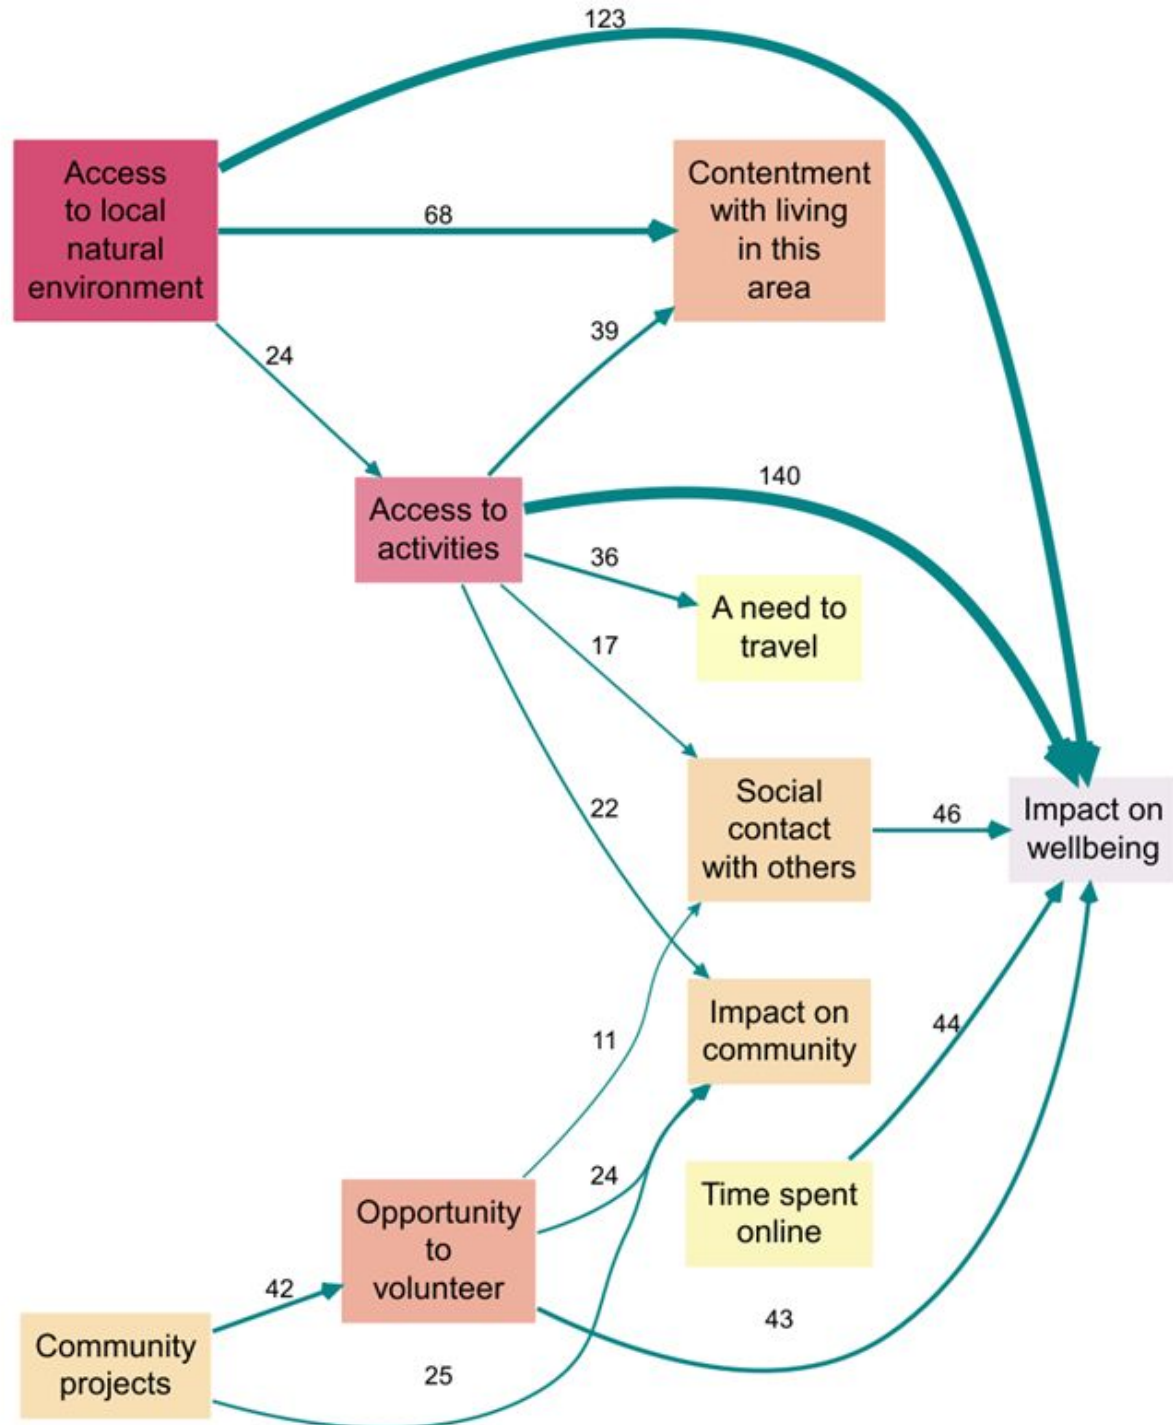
123

Access to local natural environment

68

Contentment with living in this area

24

39

140

Access to activities

36

A need to travel

17

22

Social contact with others

46

Impact on wellbeing

11

Impact on community

44

24

Time spent online

Opportunity to volunteer

42

43

Community projects

25